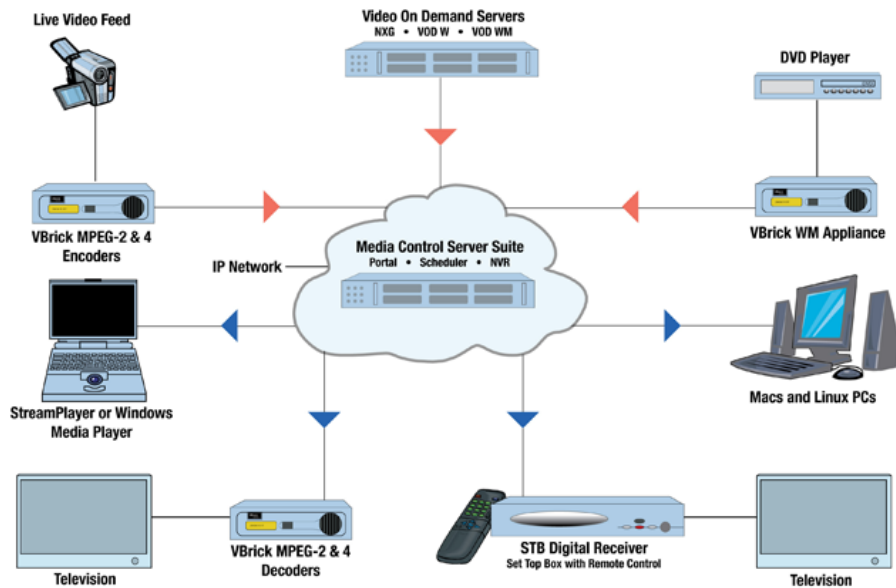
Live Video Feed

Video On Demand Servers
NXG • VOD W • VOD WM

DVD Player

VBrick MPEG-2 & 4 Encoders

VBrick WM Appliance

Media Control Server Suite
Portal • Scheduler • NVR

IP Network

StreamPlayer or Windows Media Player

Macs and Linux PCs

Television

VBrick MPEG-2 & 4 Decoders

STB Digital Receiver
Set Top Box with Remote Control

Television